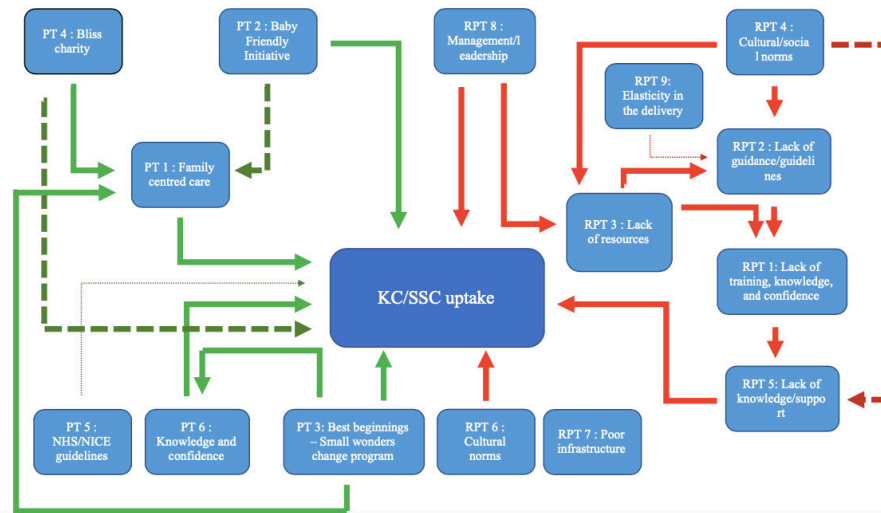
PT 4 : Bliss charity

PT 2 : Baby Friendly Initiative

RPT 8 : Management/leadership

RPT 4 : Cultural/social norms

RPT 9: Elasticity in the delivery

RPT 2 : Lack of guidance/guidelines

PT 1 : Family centred care

RPT 3 : Lack of resources

RPT 1: Lack of training, knowledge, and confidence

KC/SSC uptake

RPT 5: Lack of knowledge/support

PT 5 : NHS/NICE guidelines

PT 6 : Knowledge and confidence

PT 3: Best beginnings – Small wonders change program

RPT 6 : Cultural norms

RPT 7 : Poor infrastructure